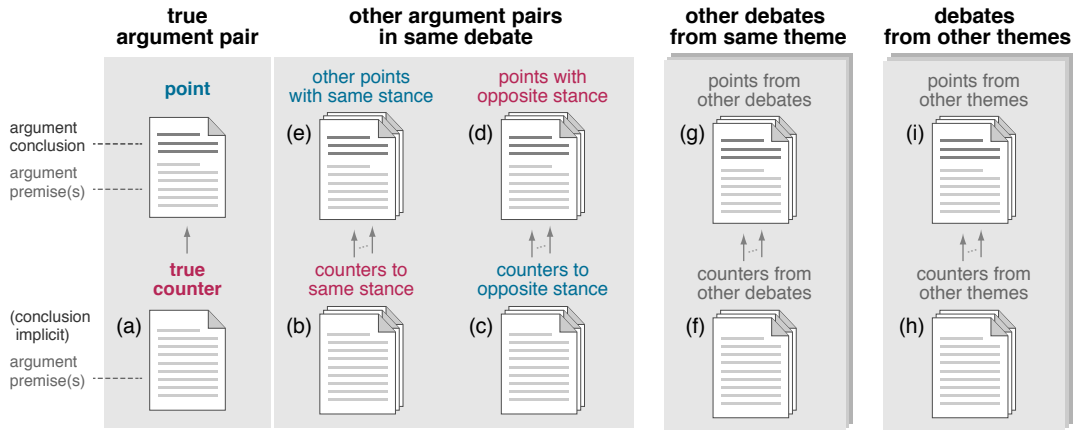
true argument pair

other argument pairs in same debate

other debates from same theme

debates from other themes

argument conclusion

argument premise(s)

point

other points with same stance

points with opposite stance

points from other debates

points from other themes

(e)

(d)

(g)

(i)

true counter

counters to same stance

counters to opposite stance

counters from other debates

counters from other themes

(conclusion implicit)

argument premise(s)

(a)

(b)

(c)

(f)

(h)